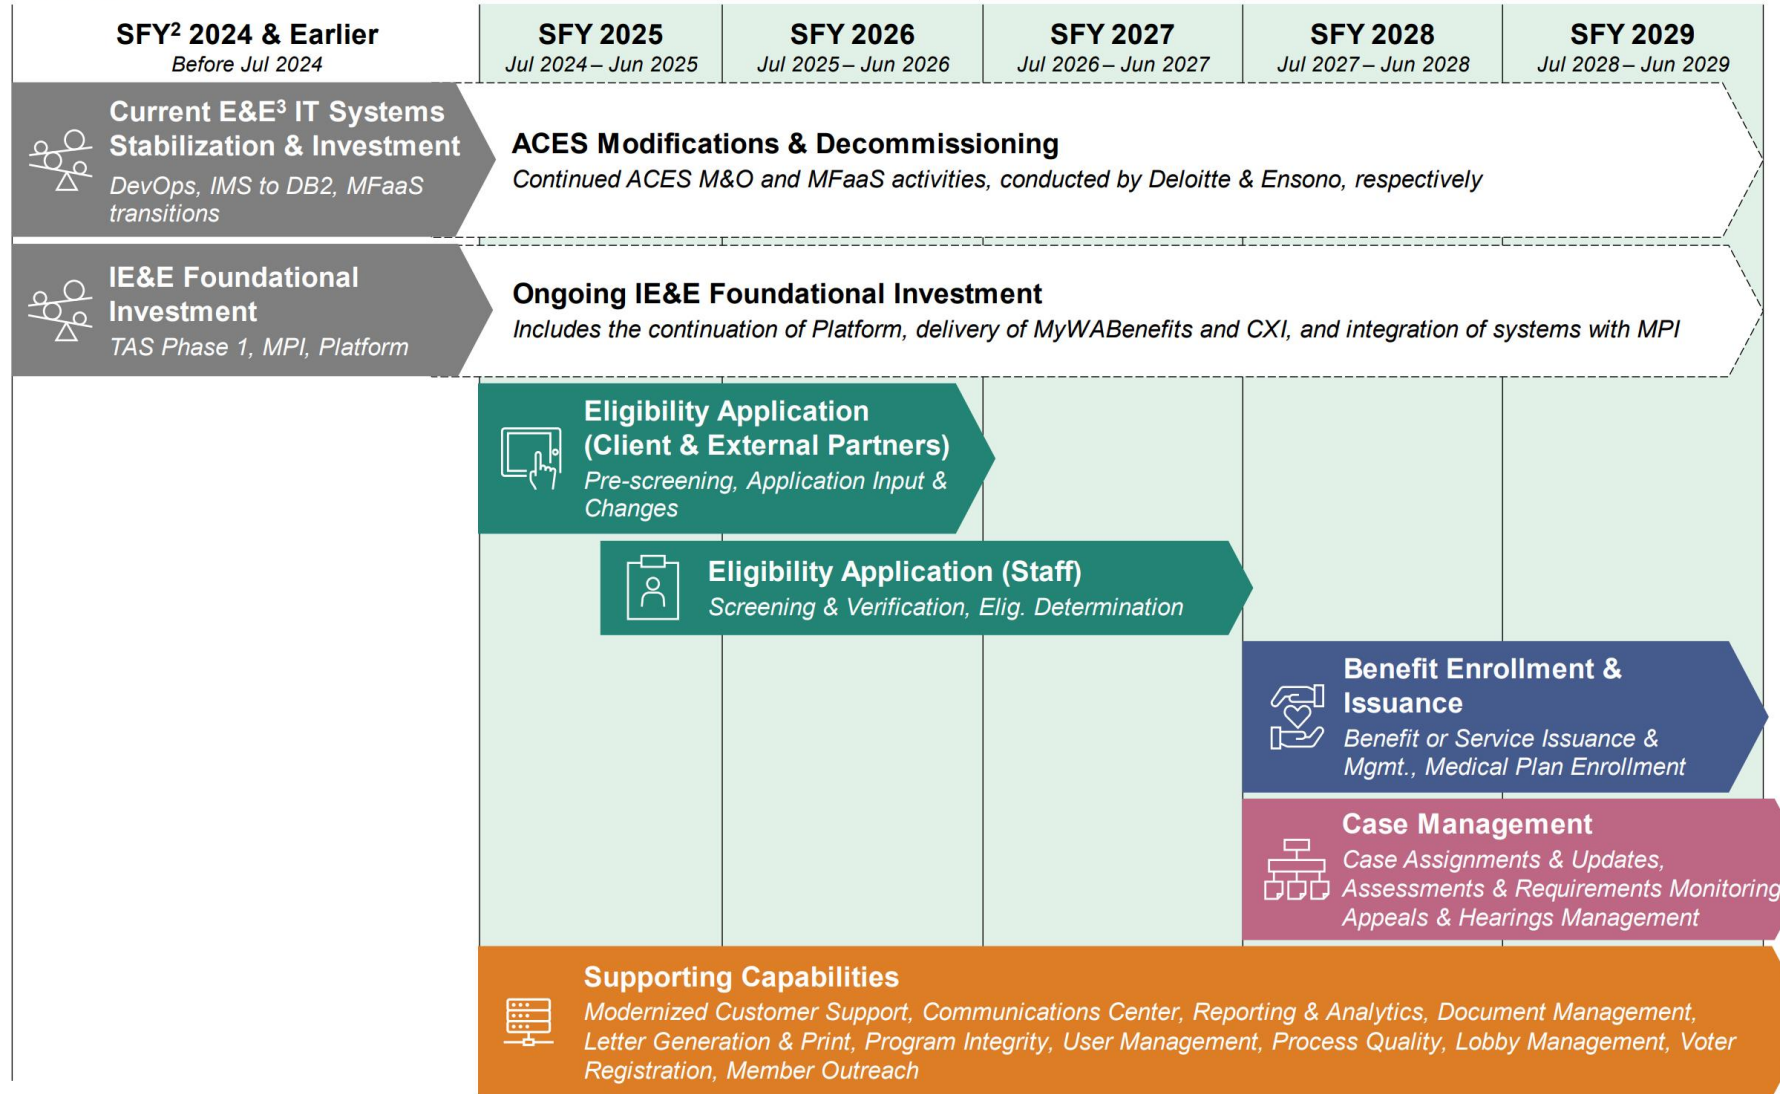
SFY² 2024 & Earlier
Before Jul 2024

SFY 2025
Jul 2024 – Jun 2025

SFY 2026
Jul 2025 – Jun 2026

SFY 2027
Jul 2026 – Jun 2027

SFY 2028
Jul 2027 – Jun 2028

SFY 2029
Jul 2028 – Jun 2029

Current E&E³ IT Systems Stabilization & Investment
DevOps, IMS to DB2, MFaaS transitions

ACES Modifications & Decommissioning
Continued ACES M&O and MFaaS activities, conducted by Deloitte & Ensono, respectively

IE&E Foundational Investment
TAS Phase 1, MPI, Platform

Ongoing IE&E Foundational Investment
Includes the continuation of Platform, delivery of MyWABenefits and CXI, and integration of systems with MPI

Eligibility Application (Client & External Partners)
Pre-screening, Application Input & Changes

Eligibility Application (Staff)
Screening & Verification, Elig. Determination

Benefit Enrollment & Issuance
Benefit or Service Issuance & Mgmt., Medical Plan Enrollment

Case Management
Case Assignments & Updates, Assessments & Requirements Monitoring Appeals & Hearings Management

Supporting Capabilities
Modernized Customer Support, Communications Center, Reporting & Analytics, Document Management, Letter Generation & Print, Program Integrity, User Management, Process Quality, Lobby Management, Voter Registration, Member Outreach